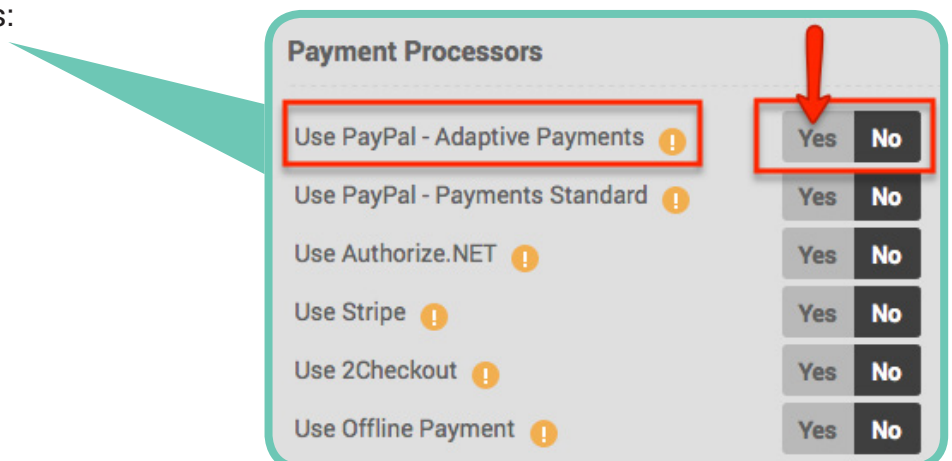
s:

Payment Processors

Use PayPal - Adaptive Payments ! Yes No

Use PayPal - Payments Standard ! Yes No

Use Authorize.NET ! Yes No

Use Stripe ! Yes No

Use 2Checkout ! Yes No

Use Offline Payment ! Yes No